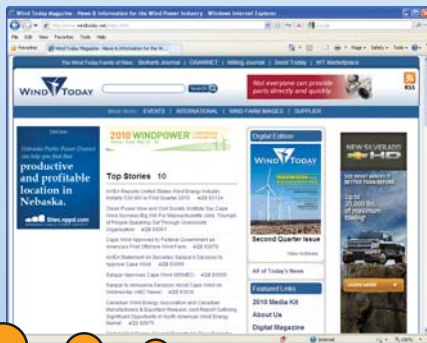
Wind Today Magazine - News & Information for the Wind Power Industry - Windows Internet Explorer

File Edit View Favorites Tools Help

Favorites | Wind Today Magazine - News & Information for the W...

The Wind Today Family of Sites: | BioMarts Journal | GRAINNET | Milling Journal | Seed Today | WT Marketplace

WIND TODAY

Search

Not everyone can provide parts quickly and quietly

RSS

EVENTS | INTERNATIONAL | WIND FARM IMAGES | SUPPLIER

productive and profitable location in Nebaska.

Sites.nppd.com

2010 WINDPOWER

Top Stories 10

Digital Edition

WIND TODAY

Second Quarter Issue

All of Today's News

Featured Links

2010 Media Kit

About Us

Digital Magazine

NEW SILVERADO

Internet